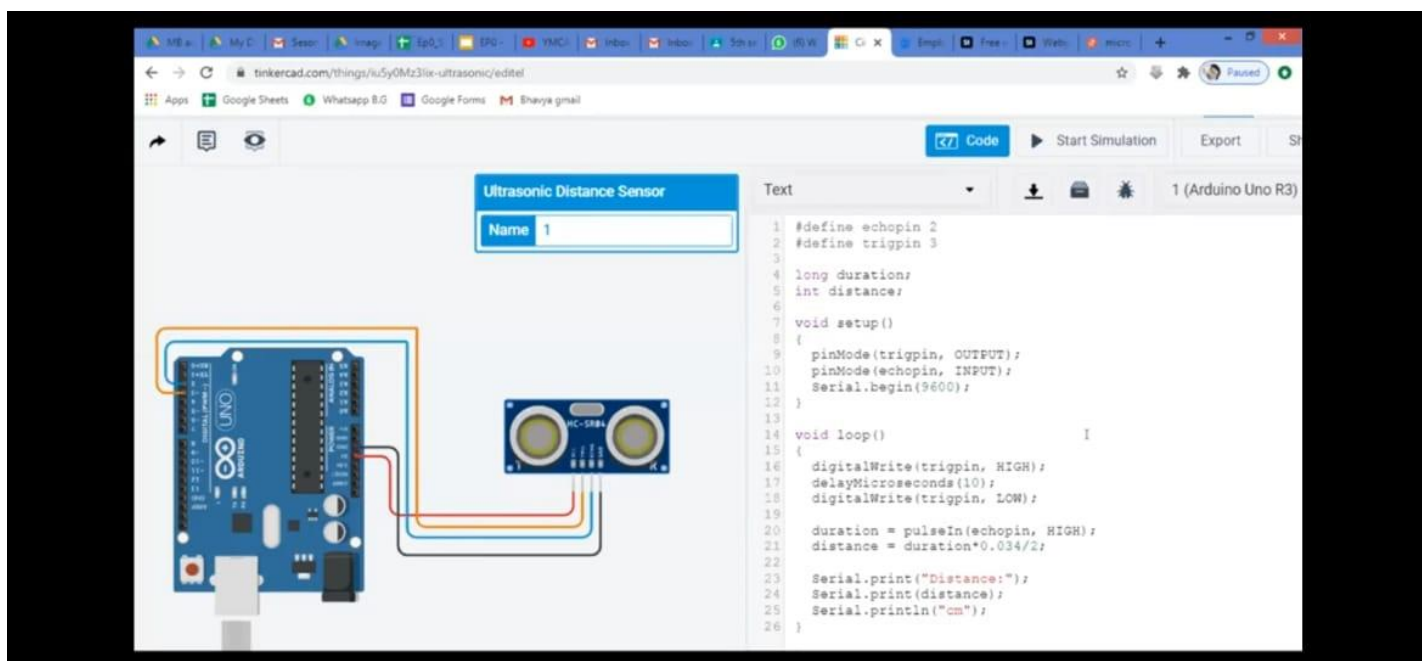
MB a | My D | Senso | Image | Ep0_1 | EP0 - | YMCA | Inbox | Inbox | 5th se | (9) W | Ci × | Emplo | Free | Webs | micro | +

tinkercad.com/things/iu5y0Mz3lix-ultrasonic/editel

Paused

Apps Google Sheets Whatsapp B.G Google Forms Bhavya gmail

Code Start Simulation Export Sh

Ultrasonic Distance Sensor

Name 1

Text

1 (Arduino Uno R3)

UNO
ARDUINO
DIGITAL (PWM ~)
ANALOG IN
POWER

HC-SR04

1 #define echopin 2
2 #define trigpin 3
3
4 long duration;
5 int distance;
6
7 void setup()
8 {
9 pinMode(trigpin, OUTPUT);
10 pinMode(echopin, INPUT);
11 Serial.begin(9600);
12 }
13
14 void loop()
15 {
16 digitalWrite(trigpin, HIGH);
17 delayMicroseconds(10);
18 digitalWrite(trigpin, LOW);
19
20 duration = pulseIn(echopin, HIGH);
21 distance = duration*0.034/2;
22
23 Serial.print("Distance:");
24 Serial.print(distance);
25 Serial.println("cm");
26 }